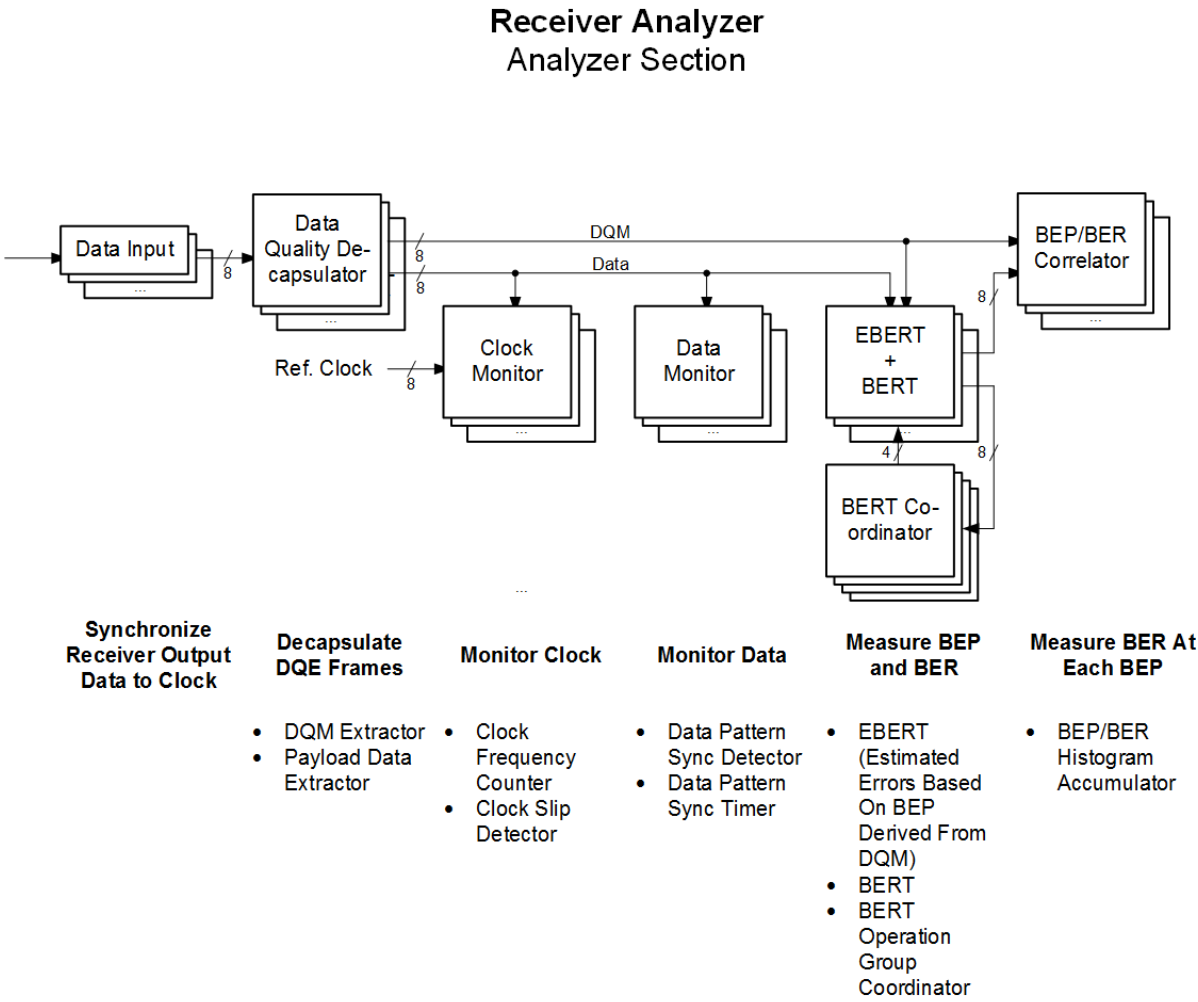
**Receiver Analyzer**
Analyzer Section

Data Input
...
8

Data Quality Decapsulator
...
8
8

DQM
Data

Ref. Clock
8

Clock Monitor
...

Data Monitor
...

EBERT + BERT
...
4
8

BERT Coordinator

8

BEP/BER Correlator
...

...

**Synchronize Receiver Output Data to Clock**

**Decapsulate DQE Frames**

- DQM Extractor
- Payload Data Extractor

**Monitor Clock**

- Clock Frequency Counter
- Clock Slip Detector

**Monitor Data**

- Data Pattern Sync Detector
- Data Pattern Sync Timer

**Measure BEP and BER**

- EBERT (Estimated Errors Based On BEP Derived From DQM)
- BERT
- BERT Operation Group Coordinator

**Measure BER At Each BEP**

- BEP/BER Histogram Accumulator